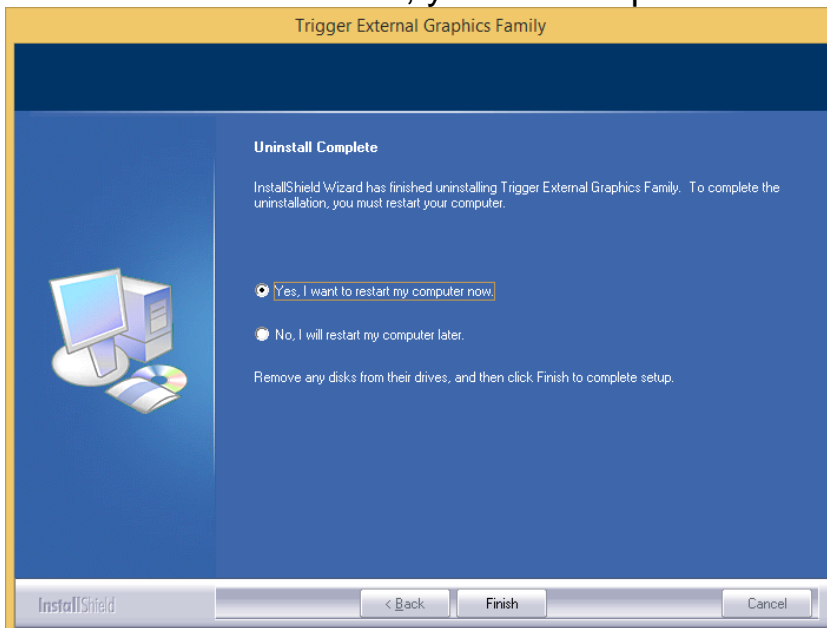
Trigger External Graphics Family

Uninstall Complete

InstallShield Wizard has finished uninstalling Trigger External Graphics Family. To complete the uninstallation, you must restart your computer.

Yes, I want to restart my computer now.

No, I will restart my computer later.

Remove any disks from their drives, and then click Finish to complete setup.

InstallShield

< Back

Finish

Cancel